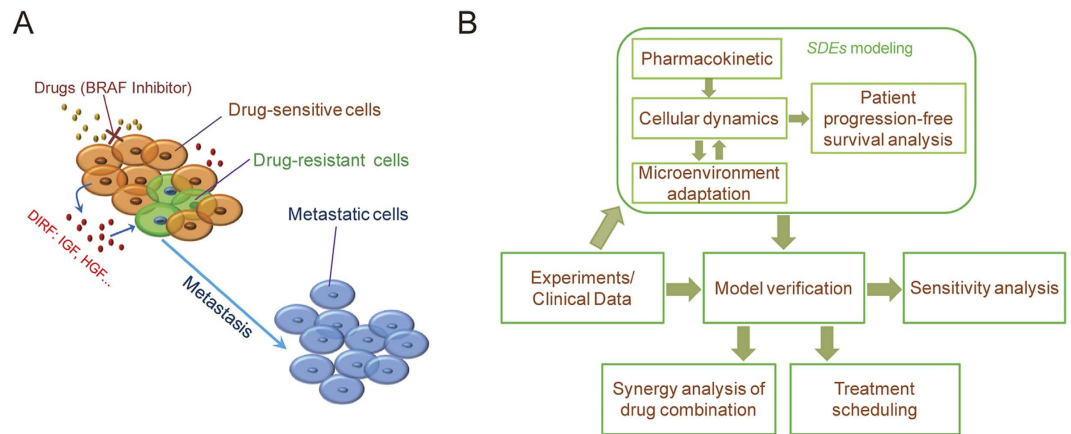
A

Drugs (BRAF Inhibitor)

Drug-sensitive cells

Drug-resistant cells

DIRF: IGF, HGF...

Metastatic cells

Metastasis

B

SDEs modeling

Pharmacokinetic

Cellular dynamics

Patient progression-free survival analysis

Microenvironment adaptation

Experiments/ Clinical Data

Model verification

Sensitivity analysis

Synergy analysis of drug combination

Treatment scheduling